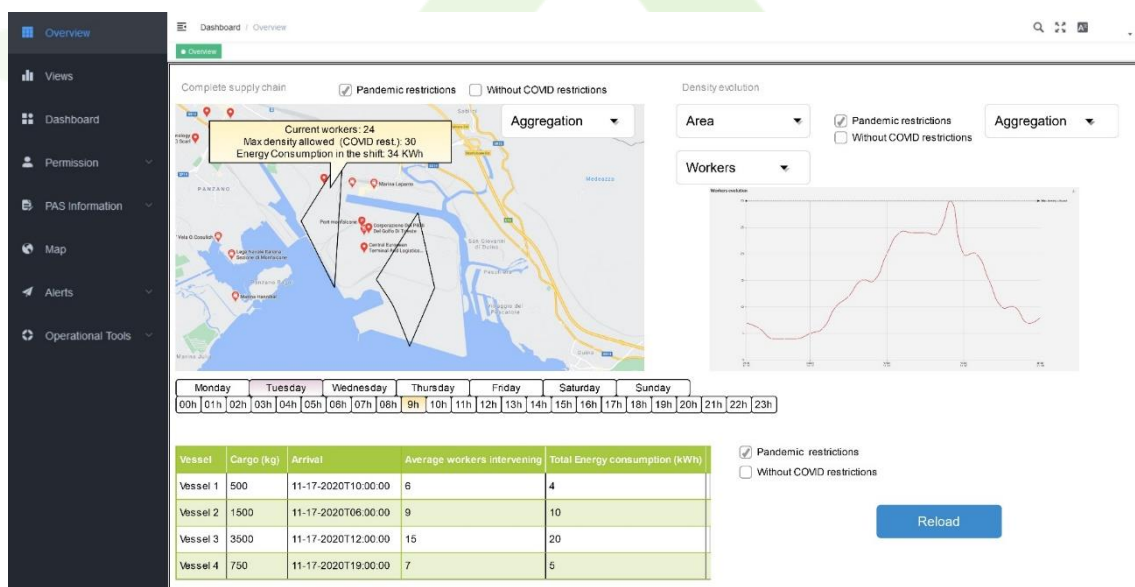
Overview
Views
Dashboard
Permission
PAS Information
Map
Alerts
Operational Tools

Dashboard / Overview
Overview

Complete supply chain
Pandemic restrictions
Without COVID restrictions
Aggregation

Current workers: 24
Max density allowed (COVID rest.): 30
Energy Consumption in the shift: 34 KWh

Density evolution
Area
Pandemic restrictions
Without COVID restrictions
Aggregation
Workers
Workers evolution

| Monday | Tuesday | Wednesday | Thursday | Friday | Saturday | Sunday |
|---|---|---|---|---|---|---|

00h 01h 02h 03h 04h 05h 06h 07h 08h 9h 10h 11h 12h 13h 14h 15h 16h 17h 18h 19h 20h 21h 22h 23h

| Vessel | Cargo (kg) | Arrival | Average workers intervening | Total Energy consumption (kWh) |
|---|---|---|---|---|
| Vessel 1 | 500 | 11-17-2020T10:00:00 | 6 | 4 |
| Vessel 2 | 1500 | 11-17-2020T06:00:00 | 9 | 10 |
| Vessel 3 | 3500 | 11-17-2020T12:00:00 | 15 | 20 |
| Vessel 4 | 750 | 11-17-2020T19:00:00 | 7 | 5 |

Pandemic restrictions
Without COVID restrictions
Reload